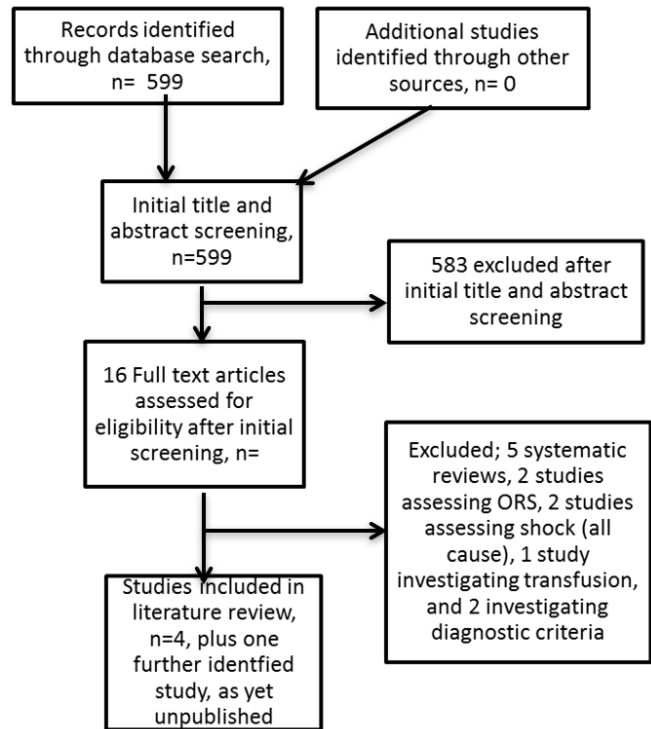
Records identified through database search, n= 599

Additional studies identified through other sources, n= 0

Initial title and abstract screening, n=599

583 excluded after initial title and abstract screening

16 Full text articles assessed for eligibility after initial screening, n=

Excluded; 5 systematic reviews, 2 studies assessing ORS, 2 studies assessing shock (all cause), 1 study investigating transfusion, and 2 investigating diagnostic criteria

Studies included in literature review, n=4, plus one further identfied study, as yet unpublished